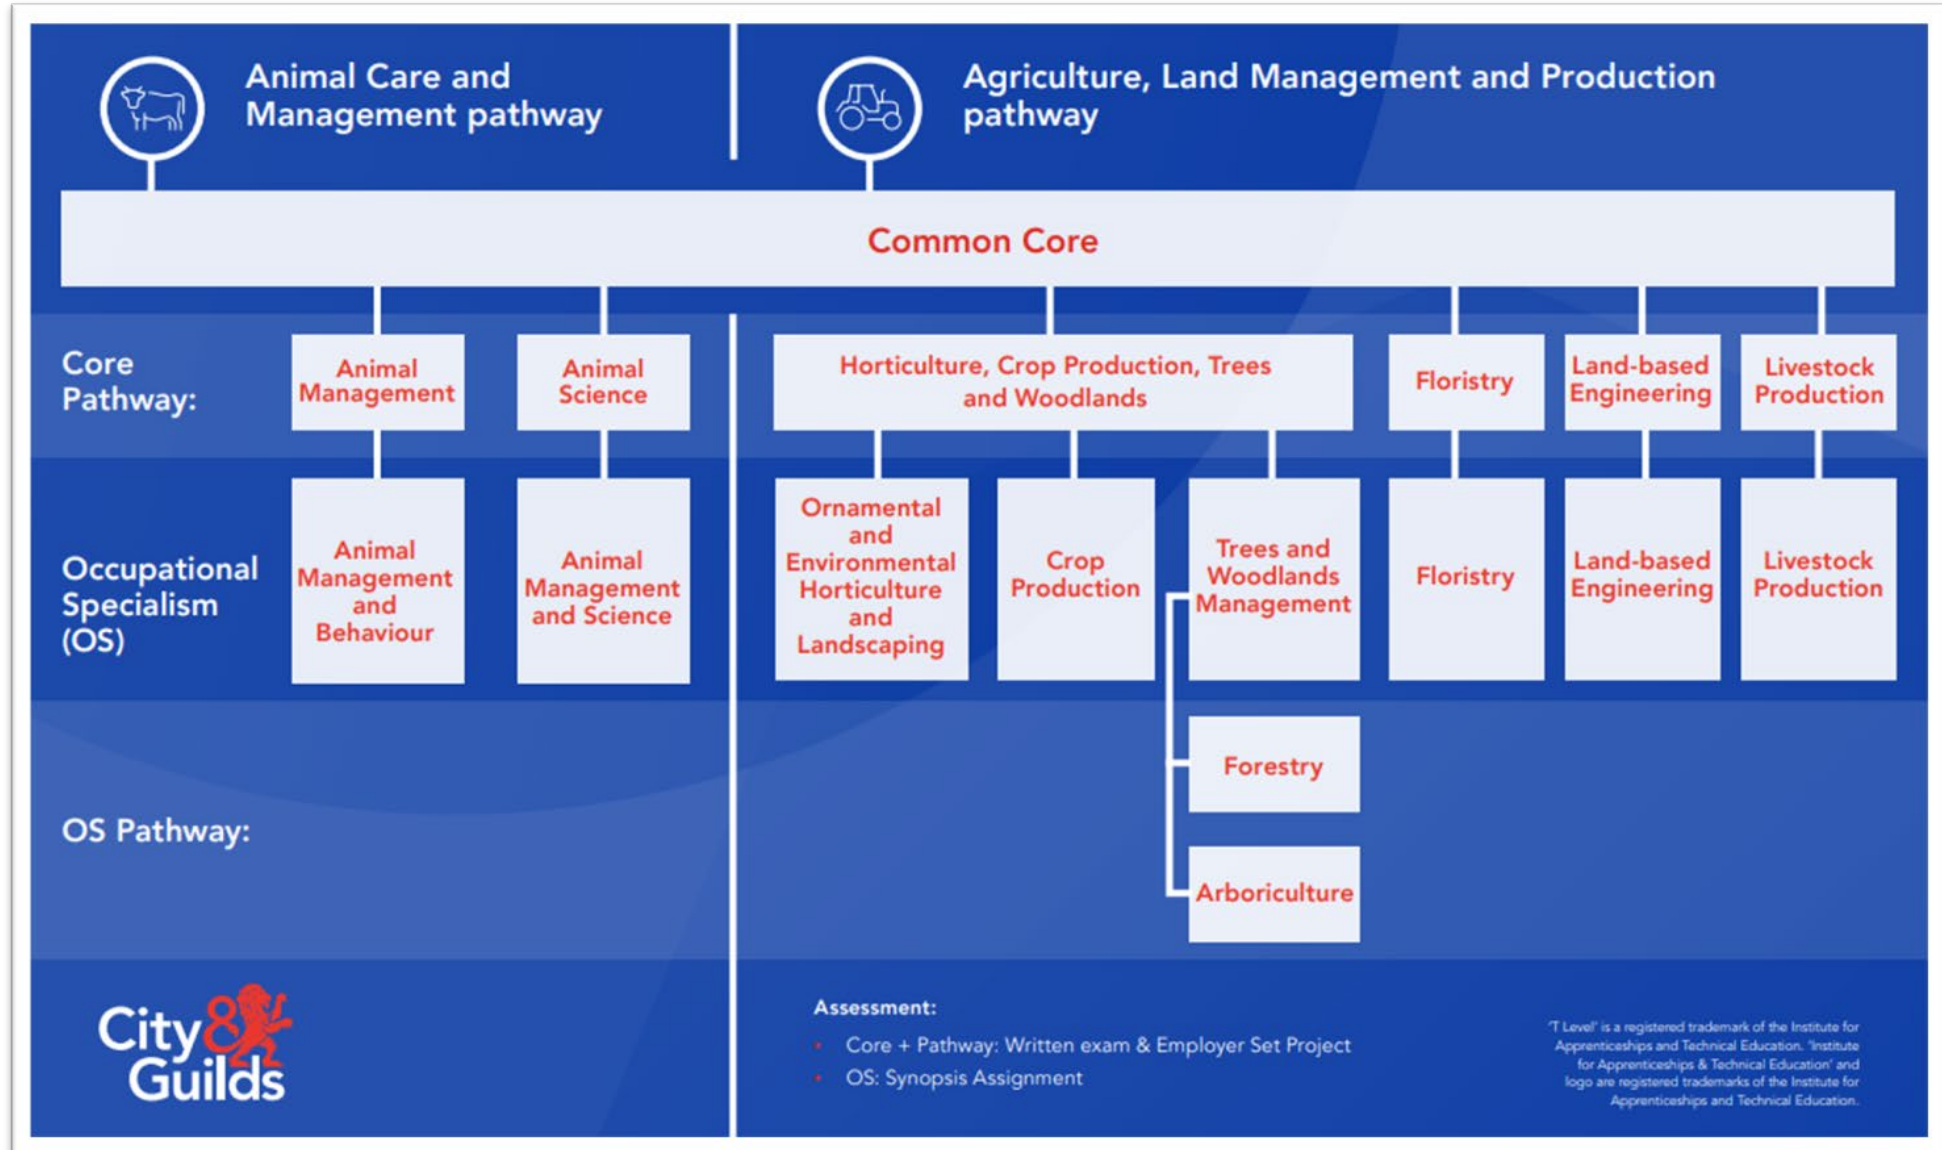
Animal Care and Management pathway

Agriculture, Land Management and Production pathway

Common Core

Core Pathway:

Animal Management

Animal Science

Horticulture, Crop Production, Trees and Woodlands

Floristry

Land-based Engineering

Livestock Production

Occupational Specialism (OS)

Animal Management and Behaviour

Animal Management and Science

Ornamental and Environmental Horticulture and Landscaping

Crop Production

Trees and Woodlands Management

Floristry

Land-based Engineering

Livestock Production

OS Pathway:

Forestry

Arboriculture

City & Guilds

Assessment:
- Core + Pathway: Written exam & Employer Set Project
- OS: Synopsis Assignment

'T Level' is a registered trademark of the Institute for Apprenticeships and Technical Education. 'Institute for Apprenticeships & Technical Education' and logo are registered trademarks of the Institute for Apprenticeships and Technical Education.